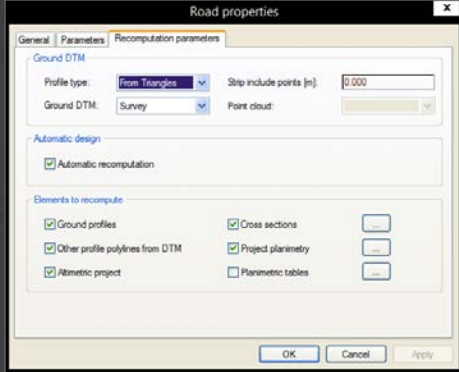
Road properties

General | Parameters | Recomputation parameters

Ground DTM

Profile type: From Triangles

Strip include points [m]: 0.000

Ground DTM: Survey

Point cloud:

Automatic design

Automatic recomputation

Elements to recompute

Ground profiles

Cross sections

...

Other profile polylines from DTM

Project planimetry

...

Altimetric project

Planimetric tables

...

OK | Cancel | Apply